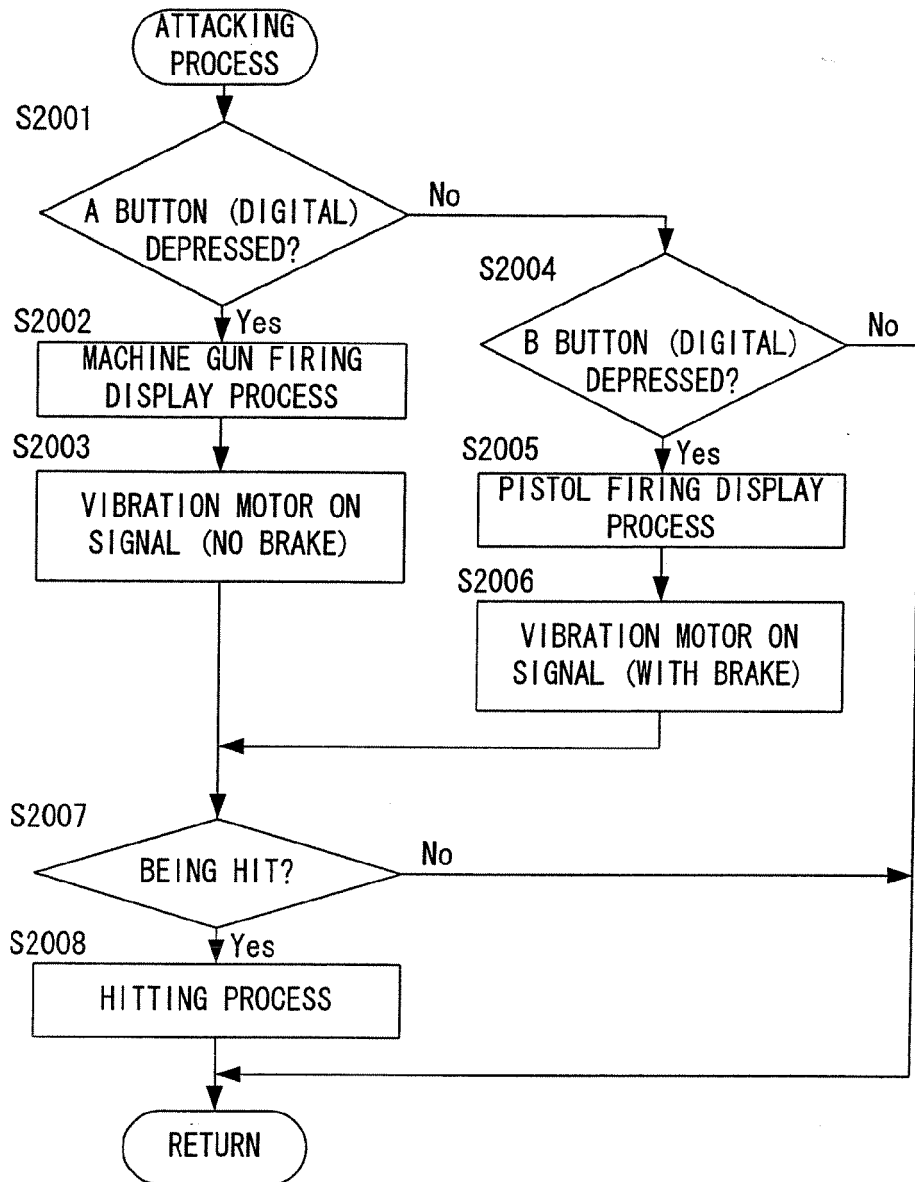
ATTACKING PROCESS

S2001

A BUTTON (DIGITAL) DEPRESSED?

No

S2004

B BUTTON (DIGITAL) DEPRESSED?

No

S2002

Yes

MACHINE GUN FIRING DISPLAY PROCESS

S2003

VIBRATION MOTOR ON SIGNAL (NO BRAKE)

S2005

Yes

PISTOL FIRING DISPLAY PROCESS

S2006

VIBRATION MOTOR ON SIGNAL (WITH BRAKE)

S2007

BEING HIT?

No

S2008

Yes

HITTING PROCESS

RETURN